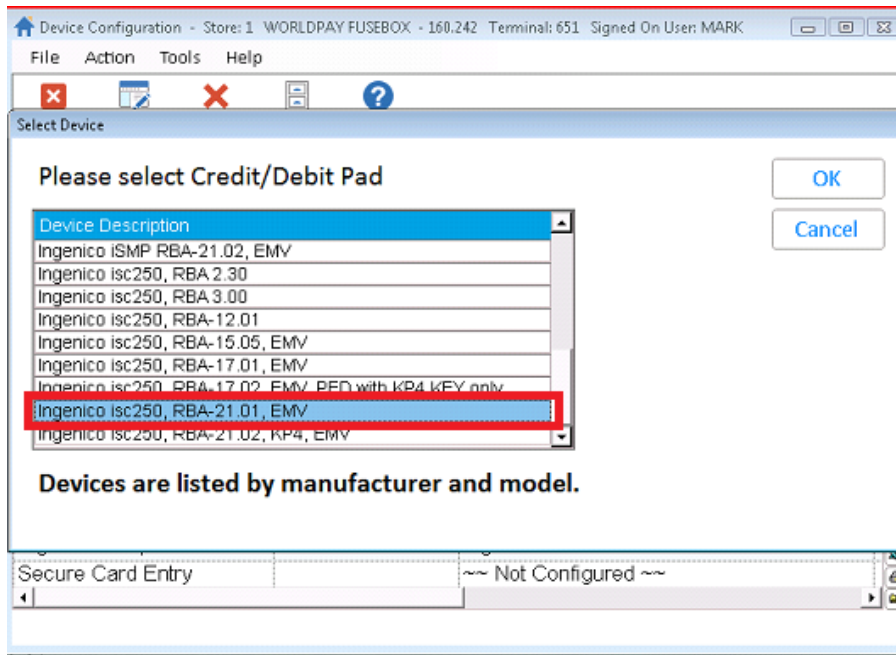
Device Configuration - Store: 1 WORLDPAY FUSEBOX - 160.242 Terminal: 651 Signed On User: MARK

File Action Tools Help

Select Device

Please select Credit/Debit Pad

OK

Cancel

| Device Description |
|---|
| Ingenico iSMP RBA-21.02, EMV |
| Ingenico isc250, RBA 2.30 |
| Ingenico isc250, RBA 3.00 |
| Ingenico isc250, RBA-12.01 |
| Ingenico isc250, RBA-15.05, EMV |
| Ingenico isc250, RBA-17.01, EMV |
| Ingenico isc250, RBA-17.02, EMV, PED with KP4 KEY only |
| Ingenico isc250, RBA-21.01, EMV |
| Ingenico isc250, RBA-21.02, KP4, EMV |

Devices are listed by manufacturer and model.

Secure Card Entry ~~ Not Configured ~~